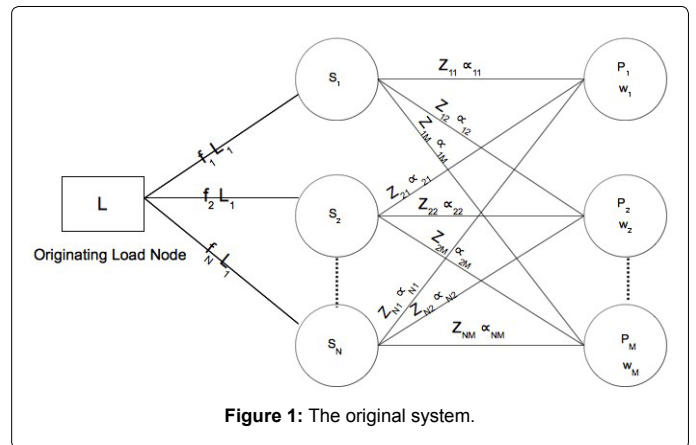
L

Originating Load Node

$f_1 L_1$

$f_2 L_1$

$f_N L_1$

$S_1$

$S_2$

$S_N$

$Z_{11}$ $\alpha_{11}$

$Z_{12}$ $\alpha_{12}$

$Z_{1M}$ $\alpha_{1M}$

$Z_{21}$ $\alpha_{21}$

$Z_{22}$ $\alpha_{22}$

$Z_{2M}$ $\alpha_{2M}$

$Z_{N1}$ $\alpha_{N1}$

$Z_{N2}$ $\alpha_{N2}$

$Z_{NM}$ $\alpha_{NM}$

$P_1$ $w_1$

$P_2$ $w_2$

$P_M$ $w_M$

**Figure 1:** The original system.